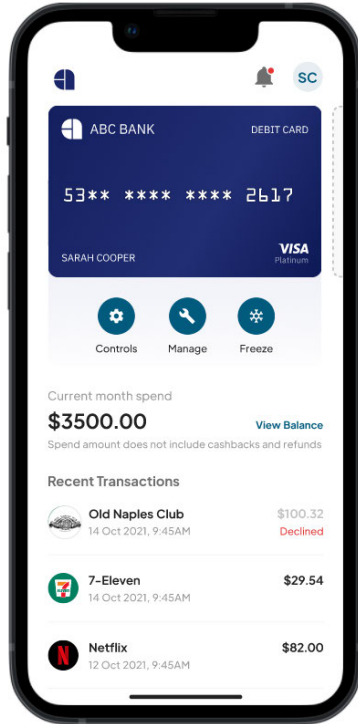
SC

ABC BANK
DEBIT CARD

53** **** **** 2617

SARAH COOPER
VISA
Platinum

Controls
Manage
Freeze

Current month spend
$3500.00
View Balance
Spend amount does not include cashbacks and refunds

Recent Transactions

Old Naples Club
14 Oct 2021, 9:45AM
$100.32
Declined

7-Eleven
14 Oct 2021, 9:45AM
$29.54

Netflix
12 Oct 2021, 9:45AM
$82.00